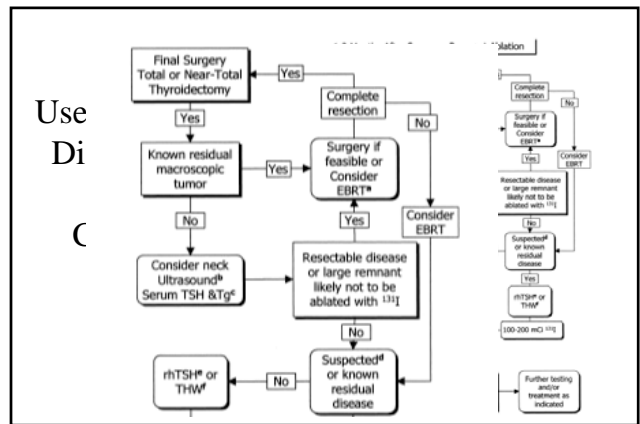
Final Surgery Total or Near-Total Thyroidectomy

Yes

Complete resection

Use

Di

C

Yes

Known residual macroscopic tumor

Yes

Surgery if feasible or Consider EBRT$^{a}$

No

No

Yes

Consider EBRT

Consider neck Ultrasound$^{b}$ Serum TSH &Tg$^{c}$

Resectable disease or large remnant likely not to be ablated with $^{131}$I

No

rhTSH$^{e}$ or THW$^{f}$

No

Suspected$^{d}$ or known residual disease

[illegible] ation

Complete resection

No

Surgery if feasible or Consider EBRT$^{a}$

Consider EBRT

Yes

Resectable disease or large remnant likely not to be ablated with $^{131}$I

No

Suspected$^{d}$ or known residual disease

Yes

rhTSH$^{e}$ or THW$^{f}$

100-200 mCi $^{131}$I

Further testing and/or treatment as indicated